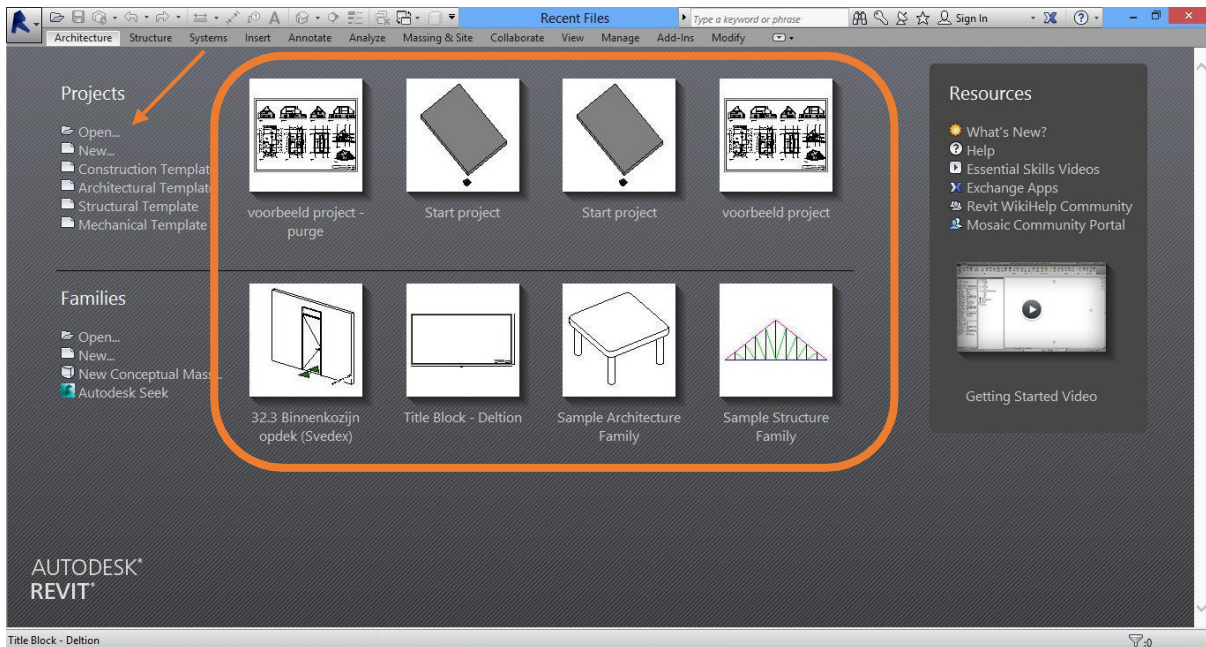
Recent Files

Type a keyword or phrase

Sign In

Architecture Structure Systems Insert Annotate Analyze Massing & Site Collaborate View Manage Add-Ins Modify

Projects

Open...
New...
Construction Templat
Architectural Templat
Structural Template
Mechanical Template

voorbeeld project - purge

Start project

Start project

voorbeeld project

Families

Open...
New...
New Conceptual Mass...
Autodesk Seek

32.3 Binnenkozijn opdek (Svedex)

Title Block - Deltion

Sample Architecture Family

Sample Structure Family

Resources

What's New?
Help
Essential Skills Videos
Exchange Apps
Revit WikiHelp Community
Mosaic Community Portal

Getting Started Video

AUTODESK®
REVIT®

Title Block - Deltion

:0